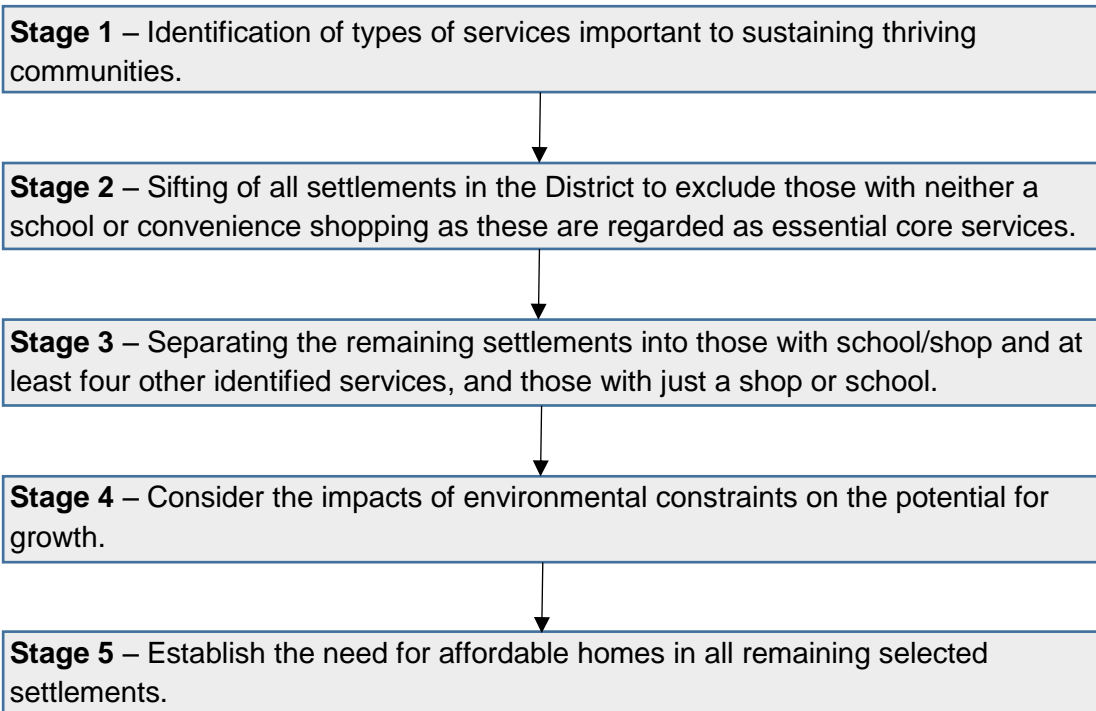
**Stage 1** – Identification of types of services important to sustaining thriving communities.

**Stage 2** – Sifting of all settlements in the District to exclude those with neither a school or convenience shopping as these are regarded as essential core services.

**Stage 3** – Separating the remaining settlements into those with school/shop and at least four other identified services, and those with just a shop or school.

**Stage 4** – Consider the impacts of environmental constraints on the potential for growth.

**Stage 5** – Establish the need for affordable homes in all remaining selected settlements.